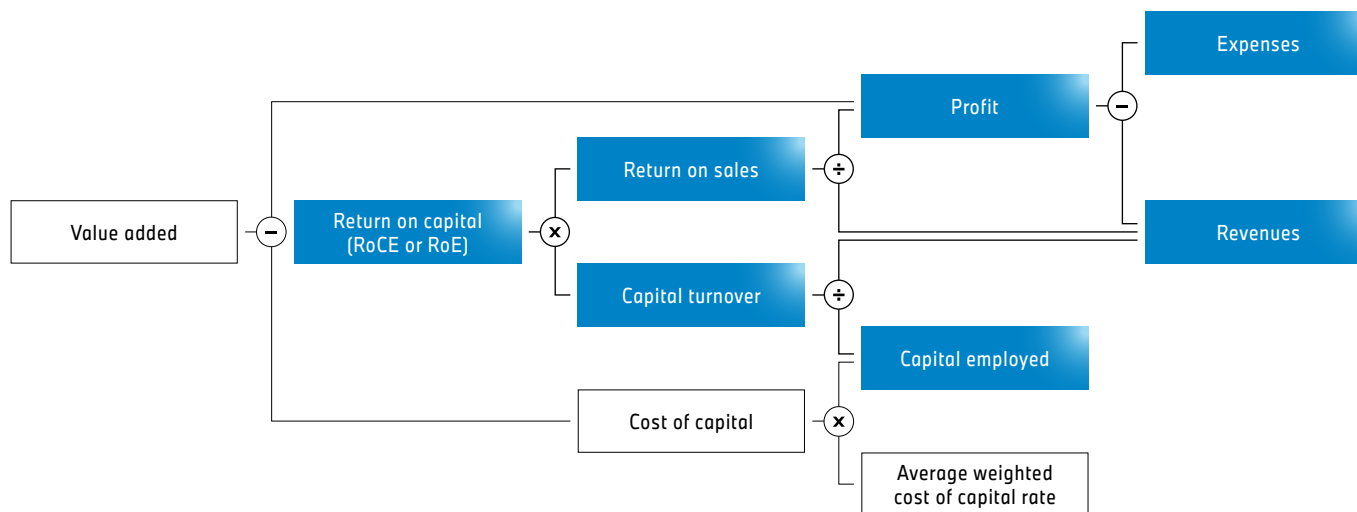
Expenses

Profit

$-$

Return on sales

$\div$

Value added

$-$

Return on capital (RoCE or RoE)

$\times$

Revenues

Capital turnover

$\div$

Capital employed

Cost of capital

$\times$

Average weighted cost of capital rate